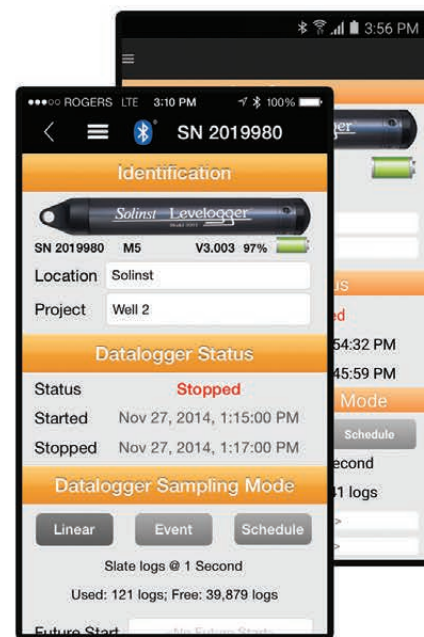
3:56 PM

ger

s

ed

54:32 PM

45:59 PM

Mode

Schedule

econd

1 logs

●●●○○ ROGERS LTE 3:10 PM 100%

SN 2019980

Identification

Solinst Levelogger

SN 2019980 M5 V3.003 97%

Location Solinst

Project Well 2

Datalogger Status

Status Stopped

Started Nov 27, 2014, 1:15:00 PM

Stopped Nov 27, 2014, 1:17:00 PM

Datalogger Sampling Mode

Linear

Event

Schedule

Slate logs @ 1 Second

Used: 121 logs; Free: 39,879 logs

Future Start No Future Start